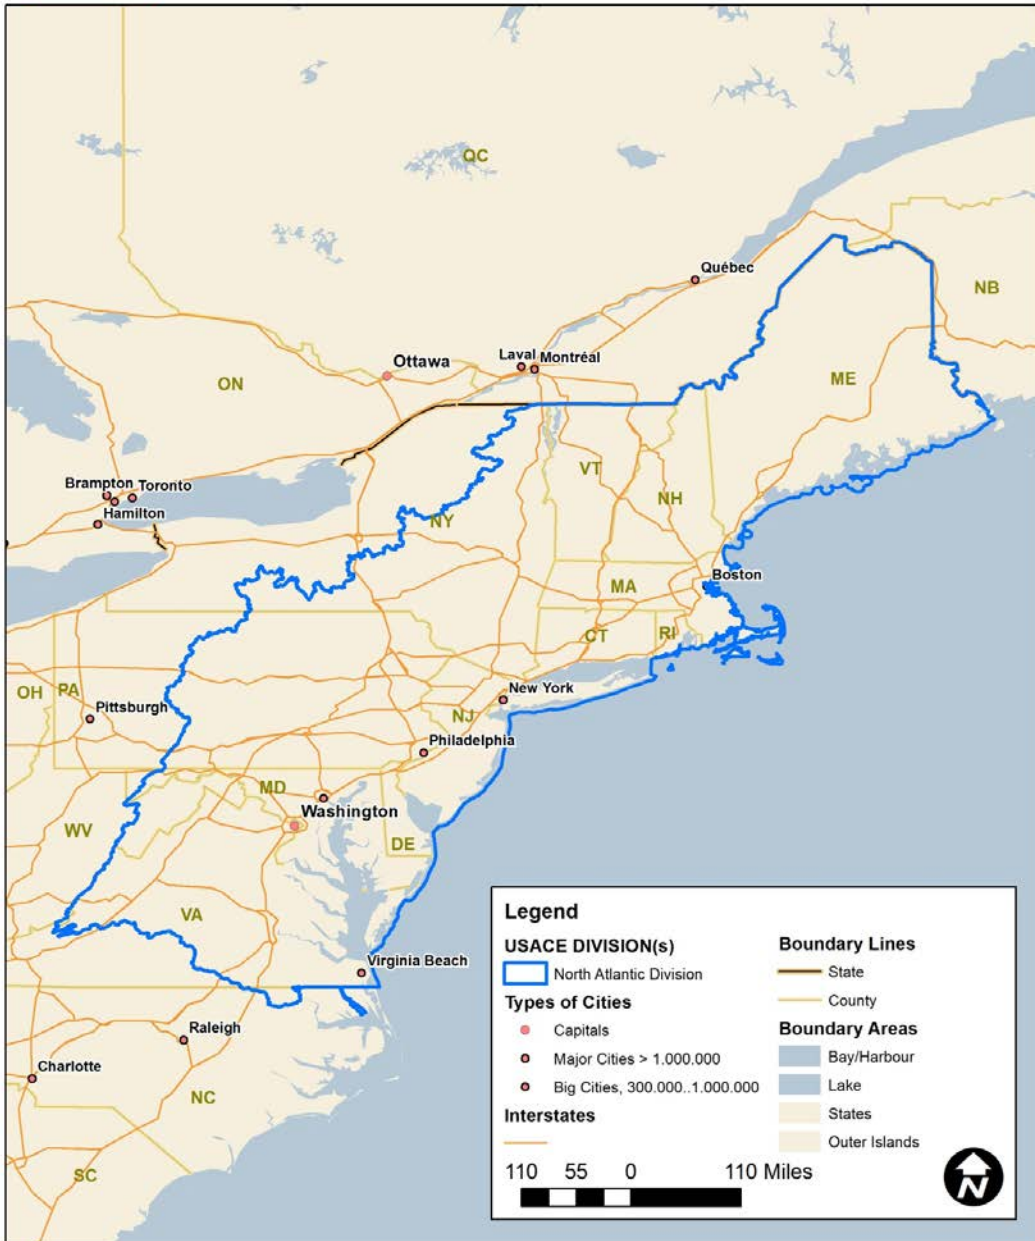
QC
Québec
NB
Ottawa
Laval Montréal
ON
ME
VT
NH
Brampton Toronto
Hamilton
NY
Boston
MA
CT
RI
OH PA
Pittsburgh
New York
NJ
Philadelphia
MD
Washington
WV
DE
VA
Virginia Beach
Raleigh
Charlotte
NC
SC

Legend
USACE DIVISION(s)
North Atlantic Division
Types of Cities
Capitals
Major Cities > 1.000.000
Big Cities, 300.000..1.000.000
Interstates
Boundary Lines
State
County
Boundary Areas
Bay/Harbour
Lake
States
Outer Islands
110 55 0 110 Miles
N